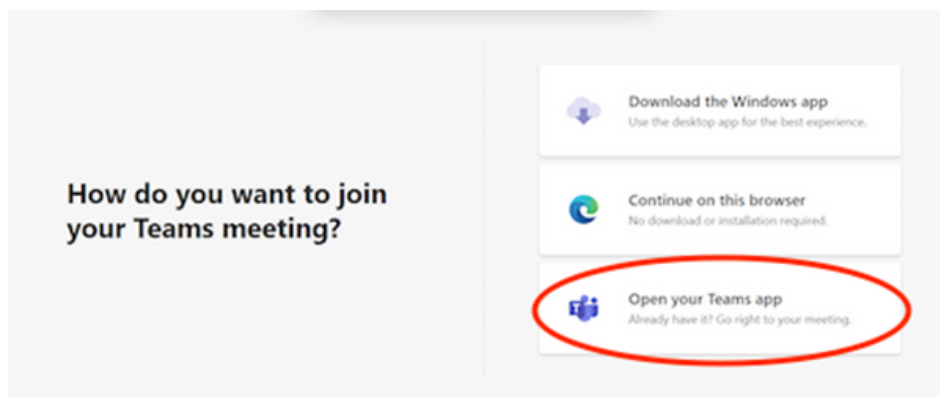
How do you want to join your Teams meeting?

Download the Windows app
Use the desktop app for the best experience.

Continue on this browser
No download or installation required.

Open your Teams app
Already have it? Go right to your meeting.